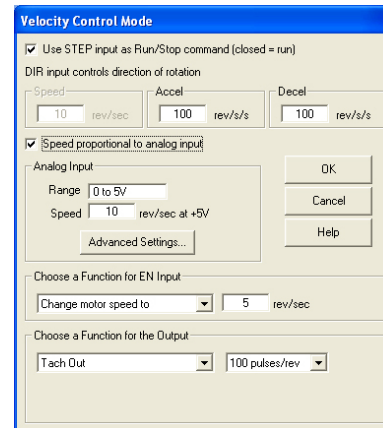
Velocity Control Mode

☑ Use STEP input as Run/Stop command (closed = run)

DIR input controls direction of rotation

Speed
10 rev/sec

Accel
100 rev/s/s

Decel
100 rev/s/s

☑ Speed proportional to analog input

Analog Input
Range 0 to 5V
Speed 10 rev/sec at +5V
Advanced Settings...

OK
Cancel
Help

Choose a Function for EN Input
Change motor speed to
5 rev/sec

Choose a Function for the Output
Tach Out
100 pulses/rev